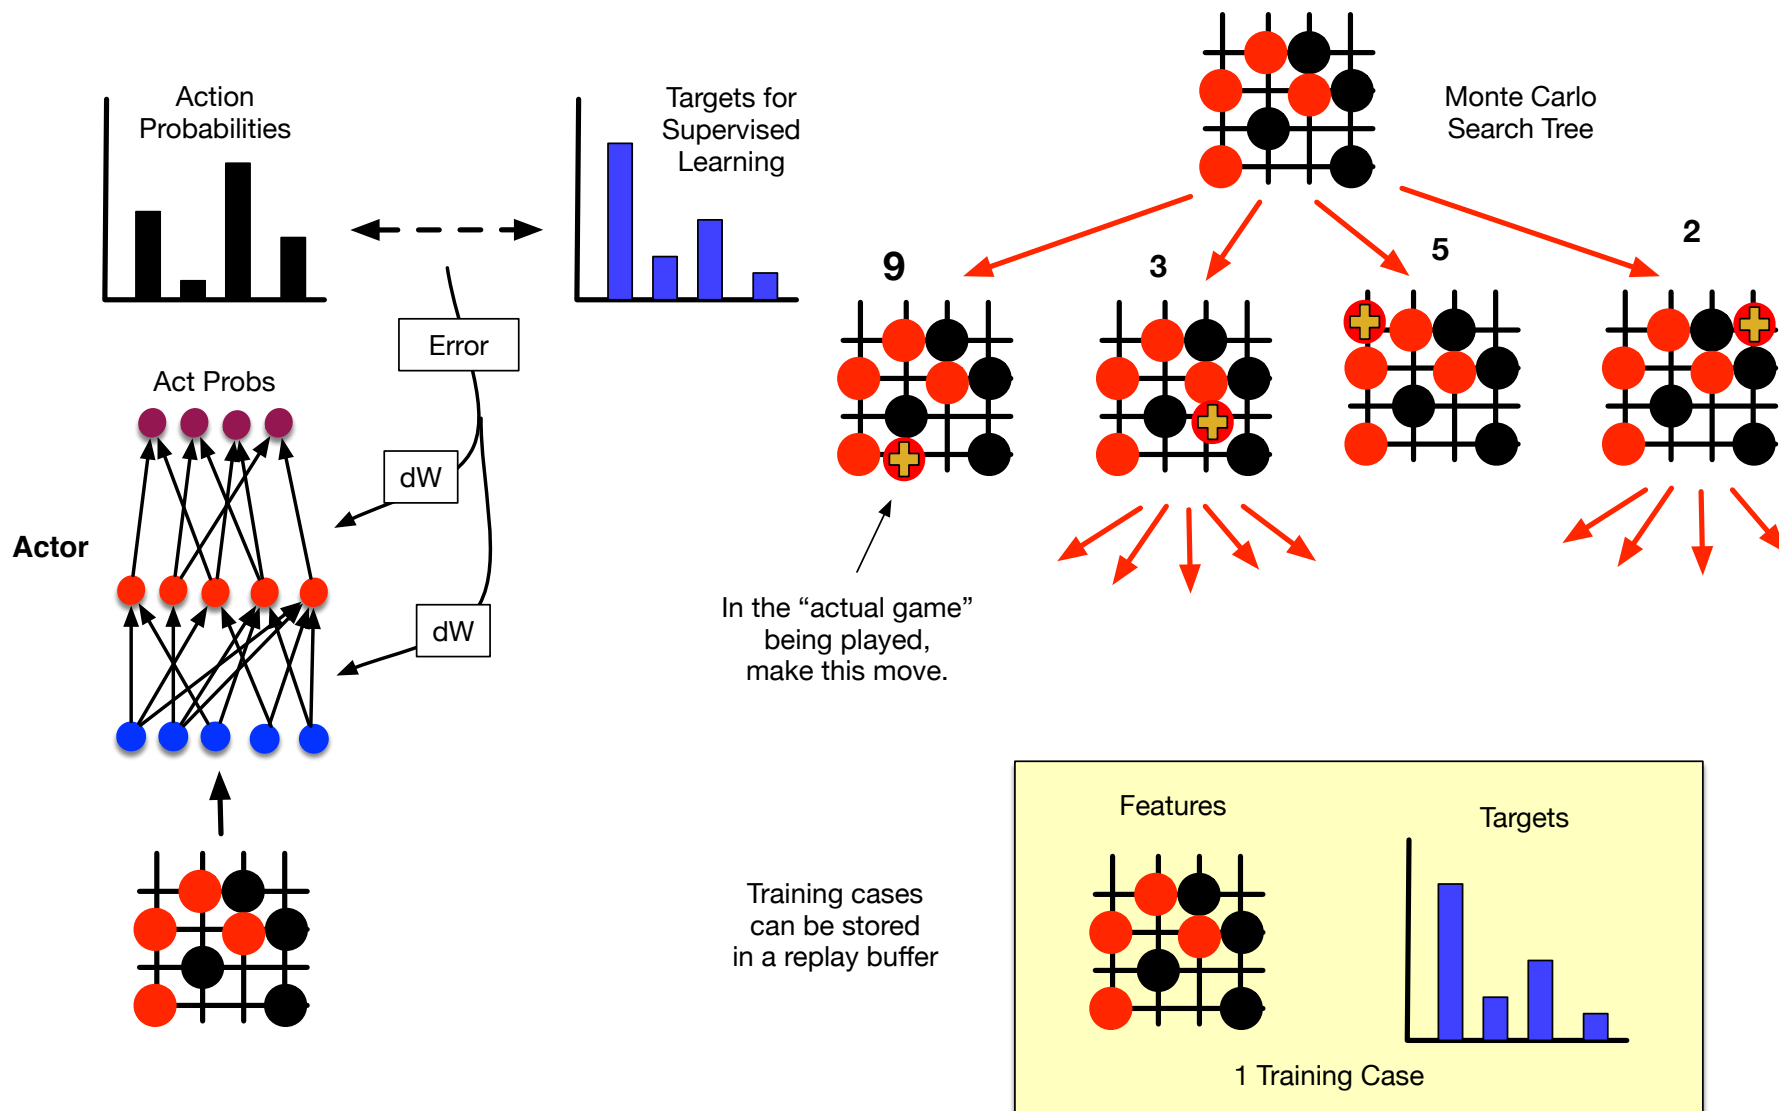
Action Probabilities

Targets for Supervised Learning

Monte Carlo Search Tree

9

3

5

2

Error

Act Probs

dW

dW

Actor

In the “actual game” being played, make this move.

Training cases can be stored in a replay buffer

Features

Targets

1 Training Case